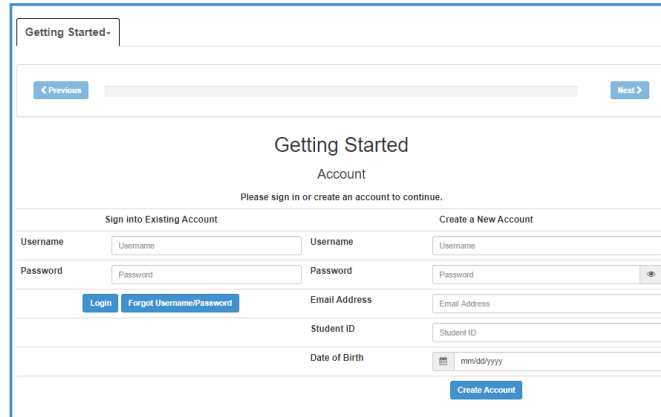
Getting Started▾

❮ Previous

Next ❯

Getting Started

Account

Please sign in or create an account to continue.

Sign into Existing Account

Username
Username

Password
Password

Login
Forgot Username/Password

Create a New Account

Username
Username

Password
Password

Email Address
Email Address

Student ID
Student ID

Date of Birth
mm/dd/yyyy

Create Account